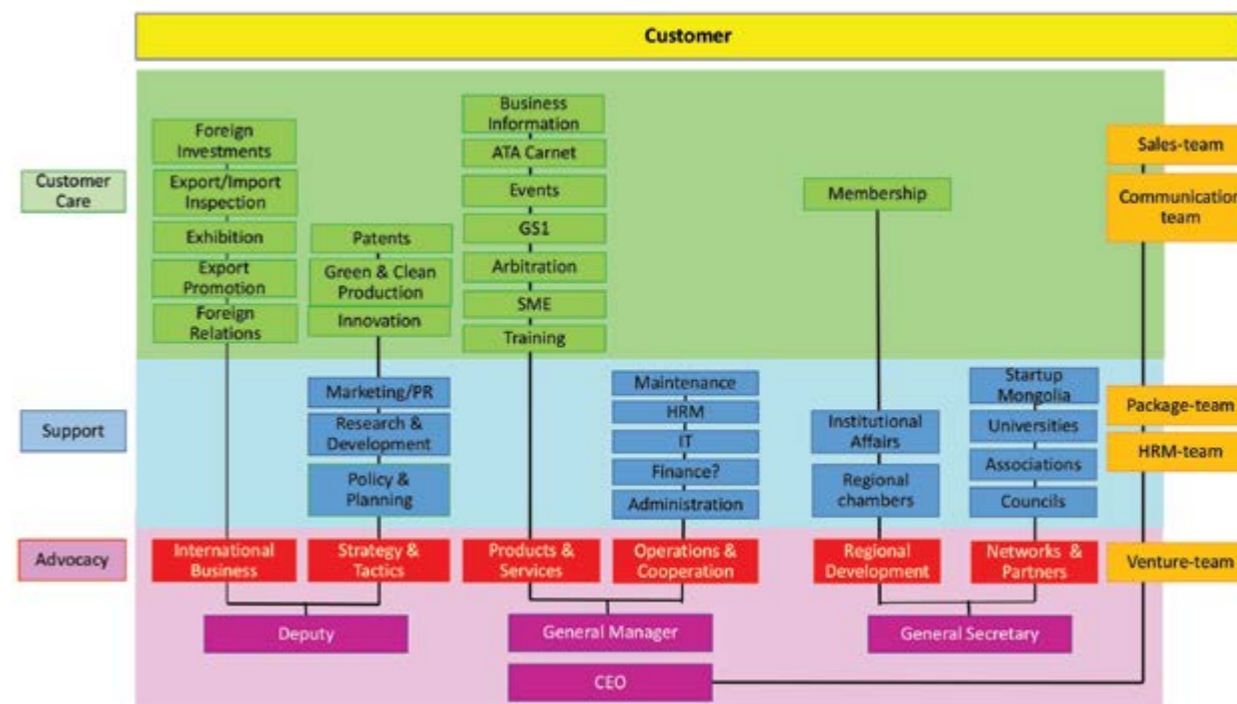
Customer

Customer Care

Foreign Investments

Export/Import Inspection

Exhibition

Export Promotion

Foreign Relations

Patents

Green & Clean Production

Innovation

Business Information

ATA Carnet

Events

GS1

Arbitration

SME

Training

Membership

Sales-team

Communication team

Support

Marketing/PR

Research & Development

Policy & Planning

Maintenance

HRM

IT

Finance?

Administration

Institutional Affairs

Regional chambers

Startup Mongolia

Universities

Associations

Councils

Package-team

HRM-team

Advocacy

International Business

Strategy & Tactics

Products & Services

Operations & Cooperation

Regional Development

Networks & Partners

Venture-team

Deputy

General Manager

General Secretary

CEO